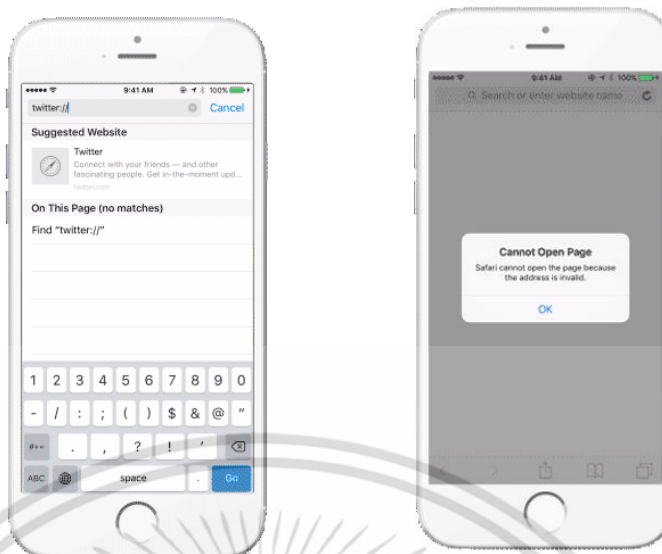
9:41 AM 100%

twitter://

Cancel

Suggested Website

Twitter

Connect with your friends — and other fascinating people. Get in-the-moment upd...

twitter.com

On This Page (no matches)

Find "twitter://"

1 2 3 4 5 6 7 8 9 0

- / : ; ( ) $ & @ "

#+= . , ? ! '

ABC space . Go

9:41 AM 100%

Search or enter website name

Cannot Open Page

Safari cannot open the page because the address is invalid.

OK